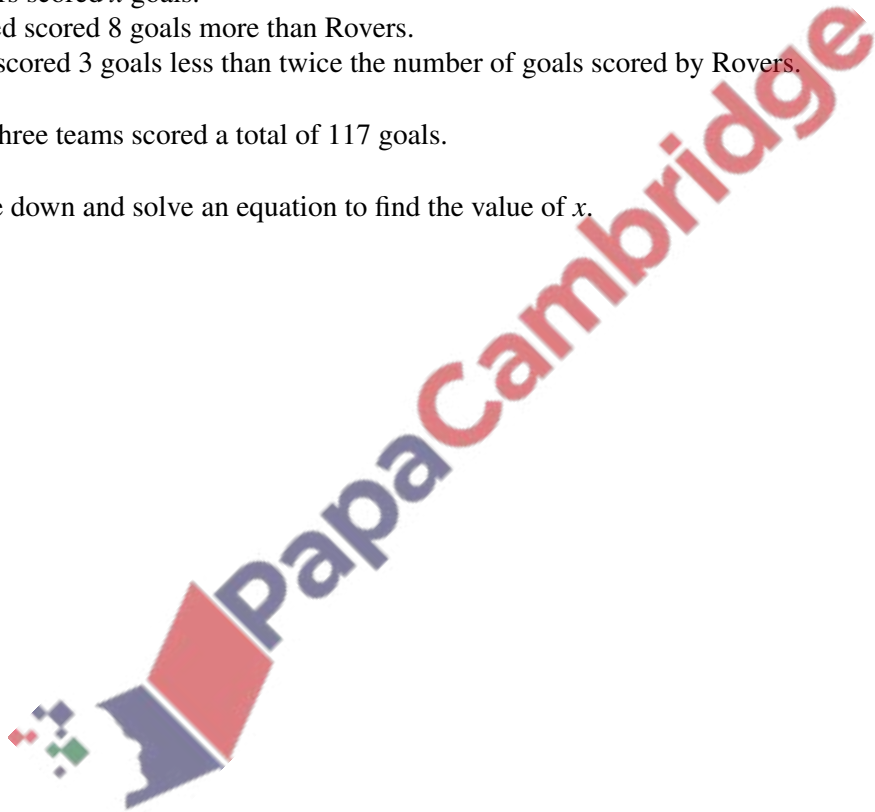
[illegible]s scored $x$ goals.
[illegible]d scored 8 goals more than Rovers.
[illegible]scored 3 goals less than twice the number of goals scored by Rovers.

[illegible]hree teams scored a total of 117 goals.

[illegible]e down and solve an equation to find the value of $x$.

PapaCambridge